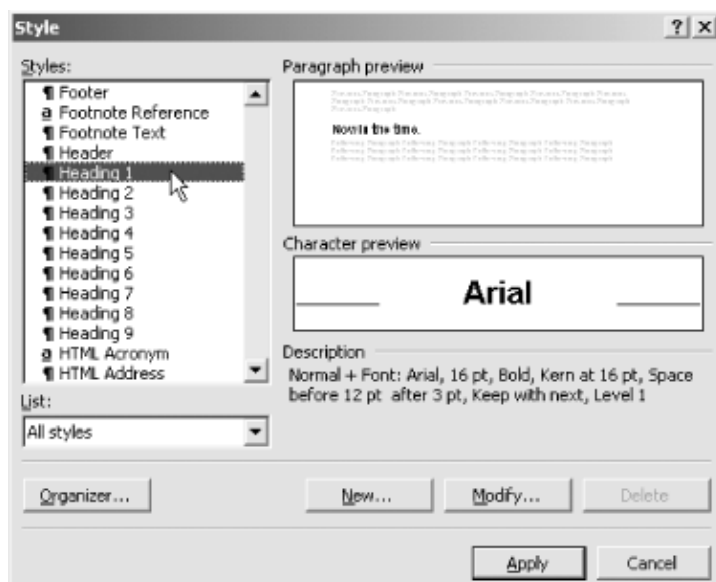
Style

? X

Styles:

¶ Footer
a Footnote Reference
¶ Footnote Text
¶ Header
¶ Heading 1
¶ Heading 2
¶ Heading 3
¶ Heading 4
¶ Heading 5
¶ Heading 6
¶ Heading 7
¶ Heading 8
¶ Heading 9
a HTML Acronym
¶ HTML Address

Paragraph preview

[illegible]

Now is the time.

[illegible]

Character preview

Arial

Description

Normal + Font: Arial, 16 pt, Bold, Kern at 16 pt, Space before 12 pt after 3 pt, Keep with next, Level 1

List:

All styles

Organizer...

New...

Modify...

Delete

Apply

Cancel